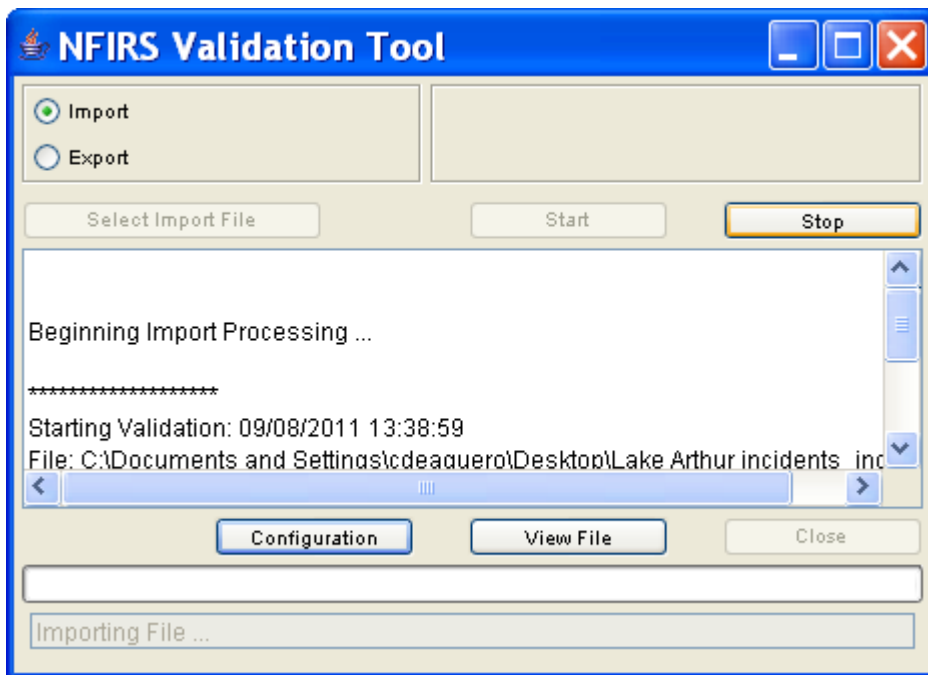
NFIRS Validation Tool

Import

Export

Select Import File

Start

Stop

Beginning Import Processing ...

********************

Starting Validation: 09/08/2011 13:38:59

File: C:\Documents and Settings\cdeaguero\Desktop\Lake Arthur incidents_inc

Configuration

View File

Close

Importing File ...